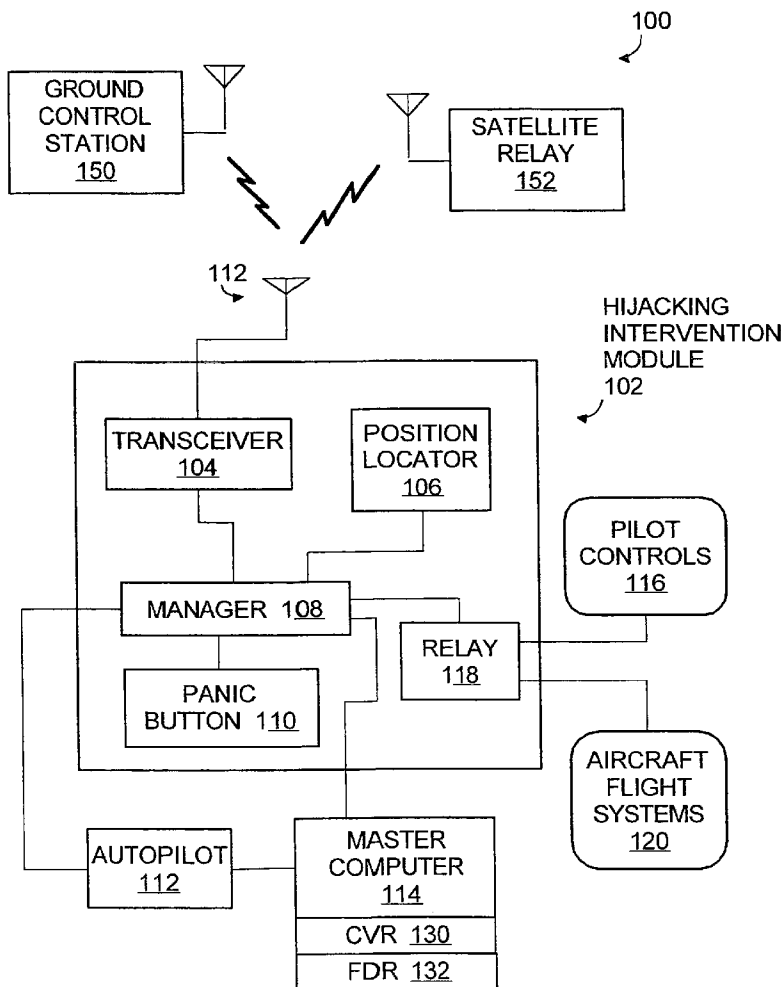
100

GROUND CONTROL STATION 150

SATELLITE RELAY 152

112

HIJACKING INTERVENTION MODULE 102

TRANSCEIVER 104

POSITION LOCATOR 106

PILOT CONTROLS 116

MANAGER 108

RELAY 118

PANIC BUTTON 110

AIRCRAFT FLIGHT SYSTEMS 120

AUTOPILOT 112

MASTER COMPUTER 114

CVR 130

FDR 132